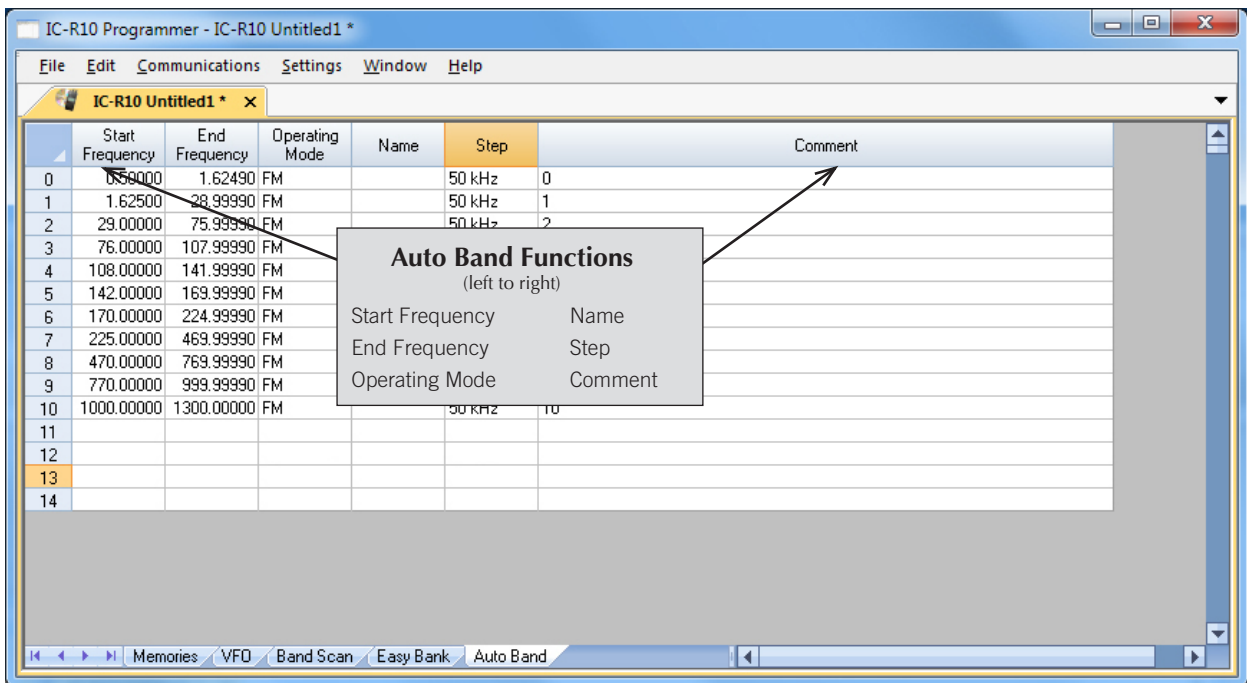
IC-R10 Programmer - IC-R10 Untitled1 *

File Edit Communications Settings Window Help

IC-R10 Untitled1 * ×

| | Start Frequency | End Frequency | Operating Mode | Name | Step | Comment |
|---|---|---|---|---|---|---|
| 0 | 0.50000 | 1.62490 | FM | | 50 kHz | 0 |
| 1 | 1.62500 | 28.99990 | FM | | 50 kHz | 1 |
| 2 | 29.00000 | 75.99990 | FM | | 50 kHz | 2 |
| 3 | 76.00000 | 107.99990 | FM | | | |
| 4 | 108.00000 | 141.99990 | FM | | | |
| 5 | 142.00000 | 169.99990 | FM | | | |
| 6 | 170.00000 | 224.99990 | FM | | | |
| 7 | 225.00000 | 469.99990 | FM | | | |
| 8 | 470.00000 | 769.99990 | FM | | | |
| 9 | 770.00000 | 999.99990 | FM | | | |
| 10 | 1000.00000 | 1300.00000 | FM | | 50 kHz | 10 |
| 11 | | | | | | |
| 12 | | | | | | |
| 13 | | | | | | |
| 14 | | | | | | |

Auto Band Functions
(left to right)
Start Frequency Name
End Frequency Step
Operating Mode Comment

Memories VFO Band Scan Easy Bank Auto Band